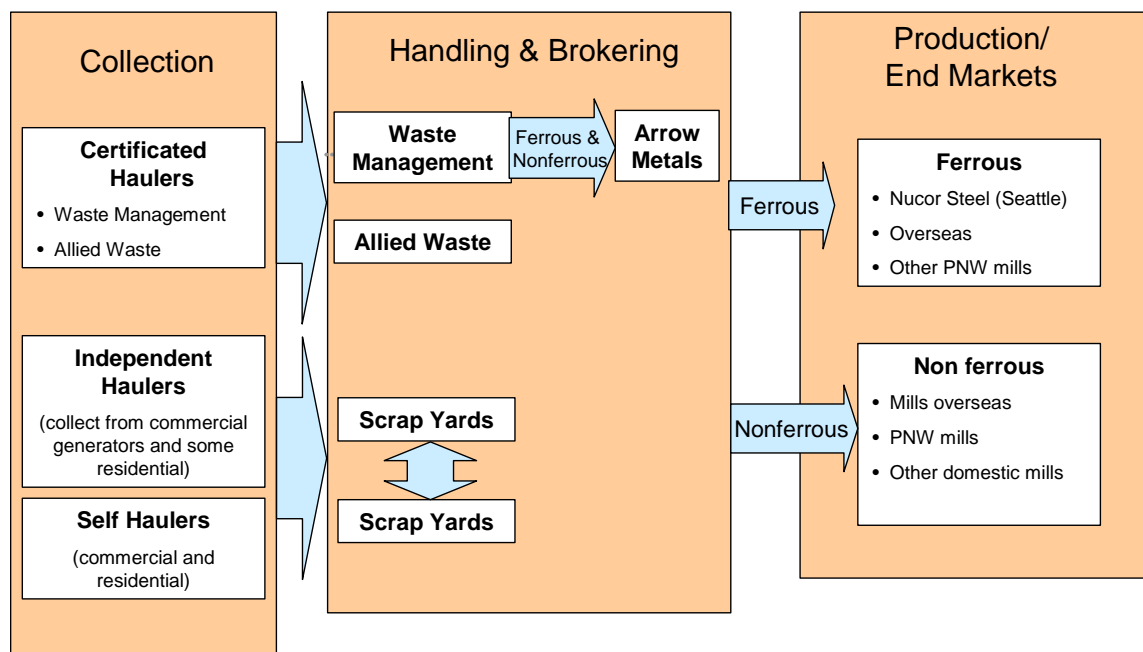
Collection

Certificated Haulers
• Waste Management
• Allied Waste

Independent Haulers
(collect from commercial generators and some residential)

Self Haulers
(commercial and residential)

Handling & Brokering

Waste Management

Ferrous & Nonferrous

Arrow Metals

Allied Waste

Scrap Yards

Scrap Yards

Ferrous

Nonferrous

Production/ End Markets

Ferrous
• Nucor Steel (Seattle)
• Overseas
• Other PNW mills

Non ferrous
• Mills overseas
• PNW mills
• Other domestic mills